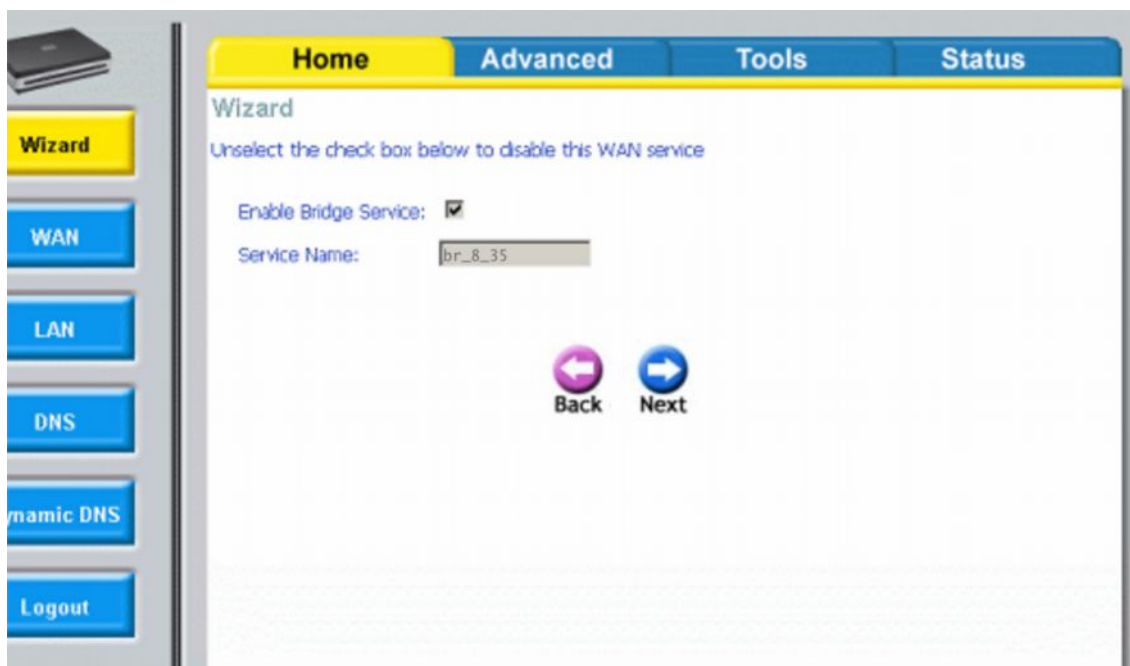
Wizard

WAN

LAN

DNS

ynamic DNS

Logout

Home | Advanced | Tools | Status

Wizard

Unselect the check box below to disable this WAN service

Enable Bridge Service: ☑

Service Name: br_8_35

Back Next